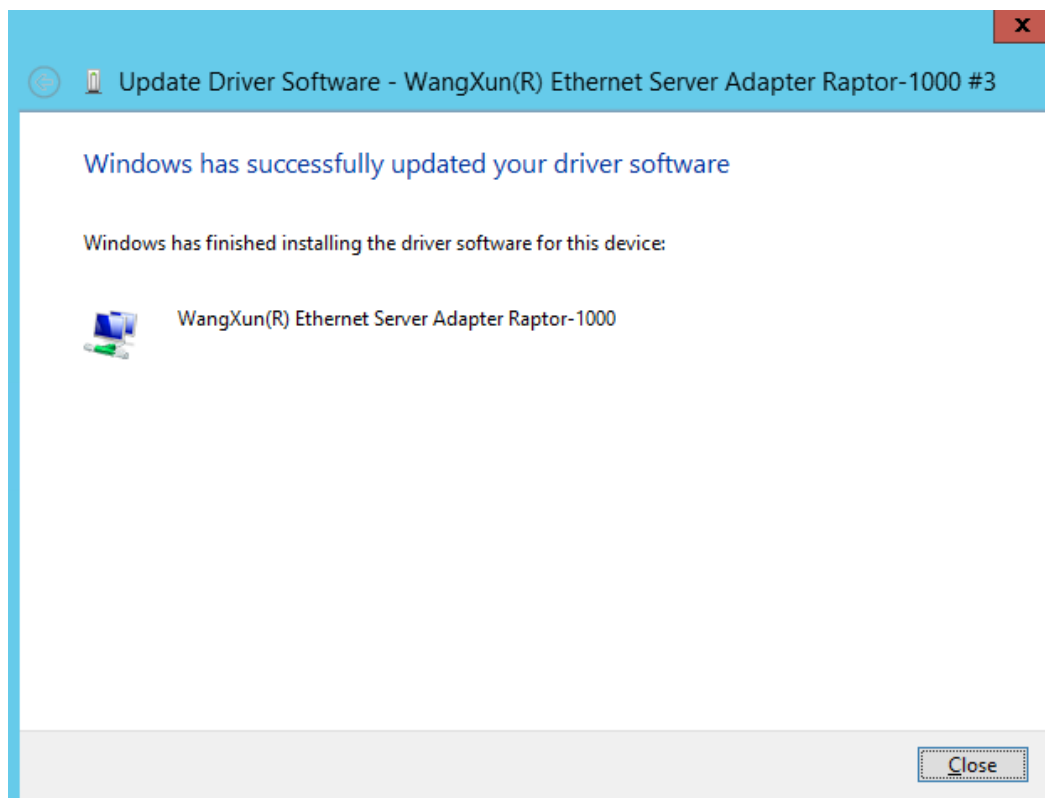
x

Update Driver Software - WangXun(R) Ethernet Server Adapter Raptor-1000 #3

Windows has successfully updated your driver software

Windows has finished installing the driver software for this device:

WangXun(R) Ethernet Server Adapter Raptor-1000

Close